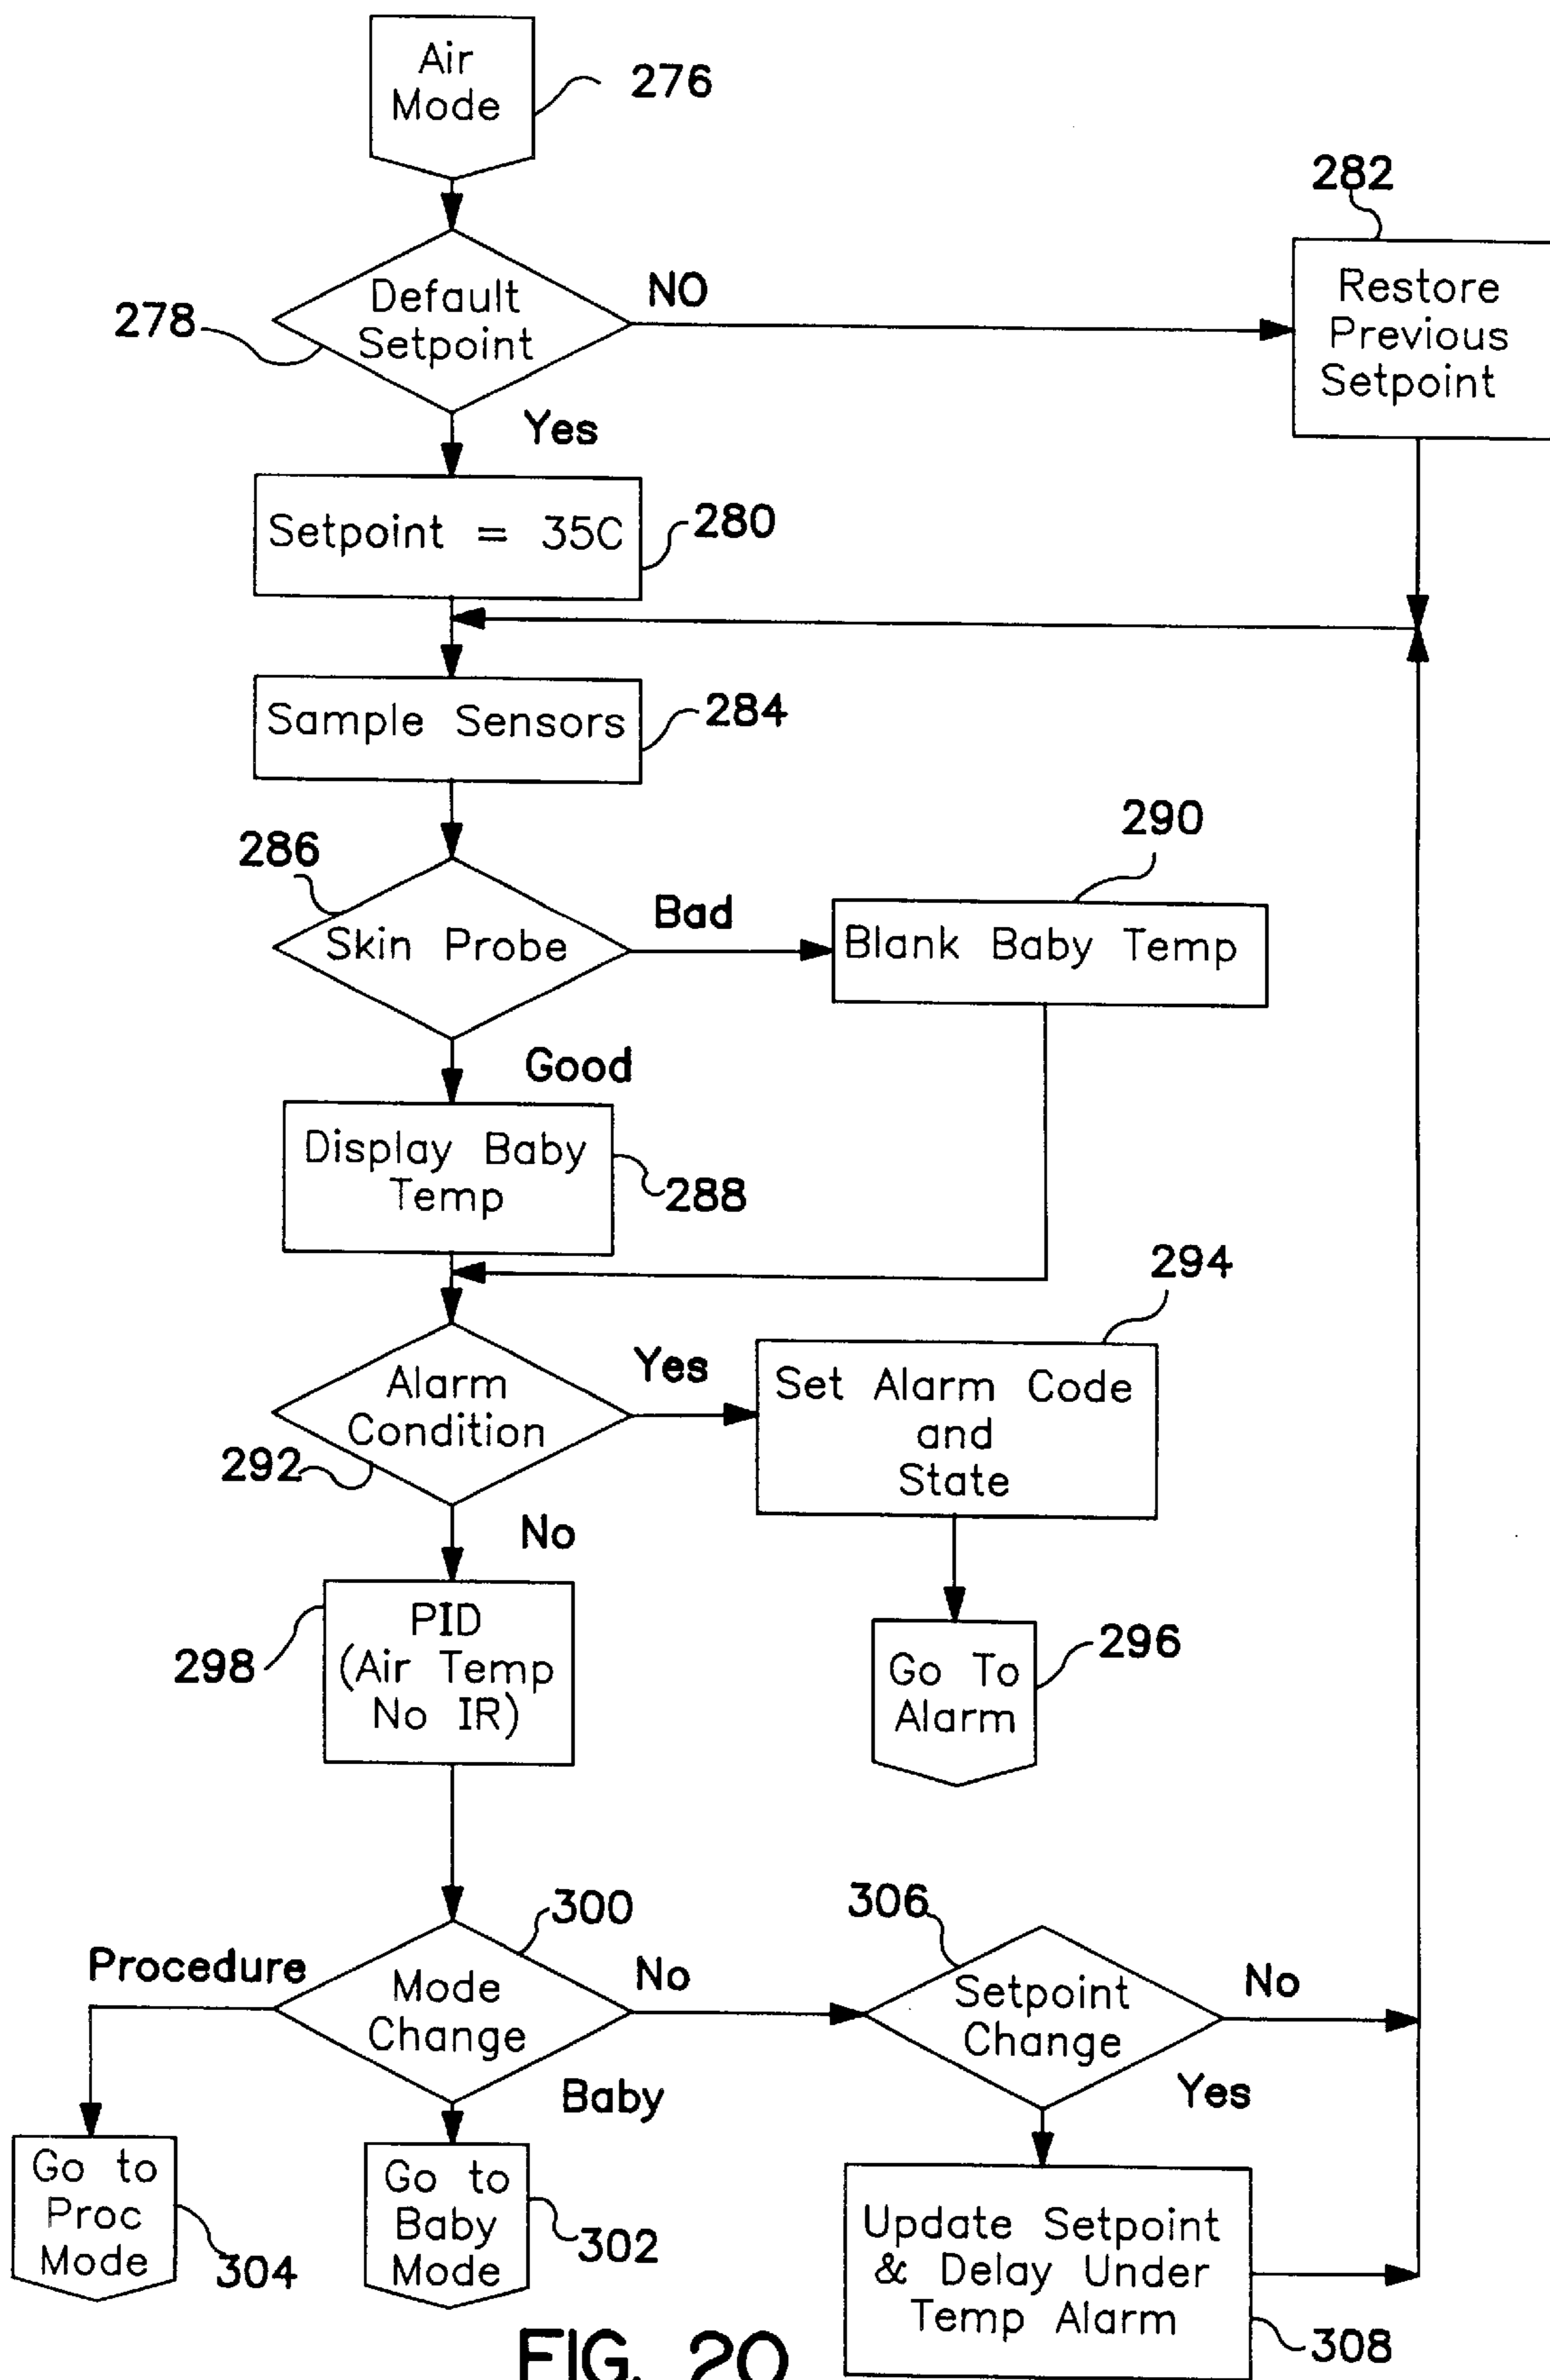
Air Mode
276
282
Default Setpoint
278
NO
Restore Previous Setpoint
Yes
Setpoint = 35C
280
Sample Sensors
284
290
286
Skin Probe
Bad
Blank Baby Temp
Good
Display Baby Temp
288
294
Alarm Condition
Yes
Set Alarm Code and State
292
No
PID (Air Temp No IR)
298
Go To Alarm
296
300
306
Procedure
Mode Change
No
Setpoint Change
No
Baby
Yes
Go to Proc Mode
Go to Baby Mode
302
304
Update Setpoint & Delay Under Temp Alarm
308
FIG. 20